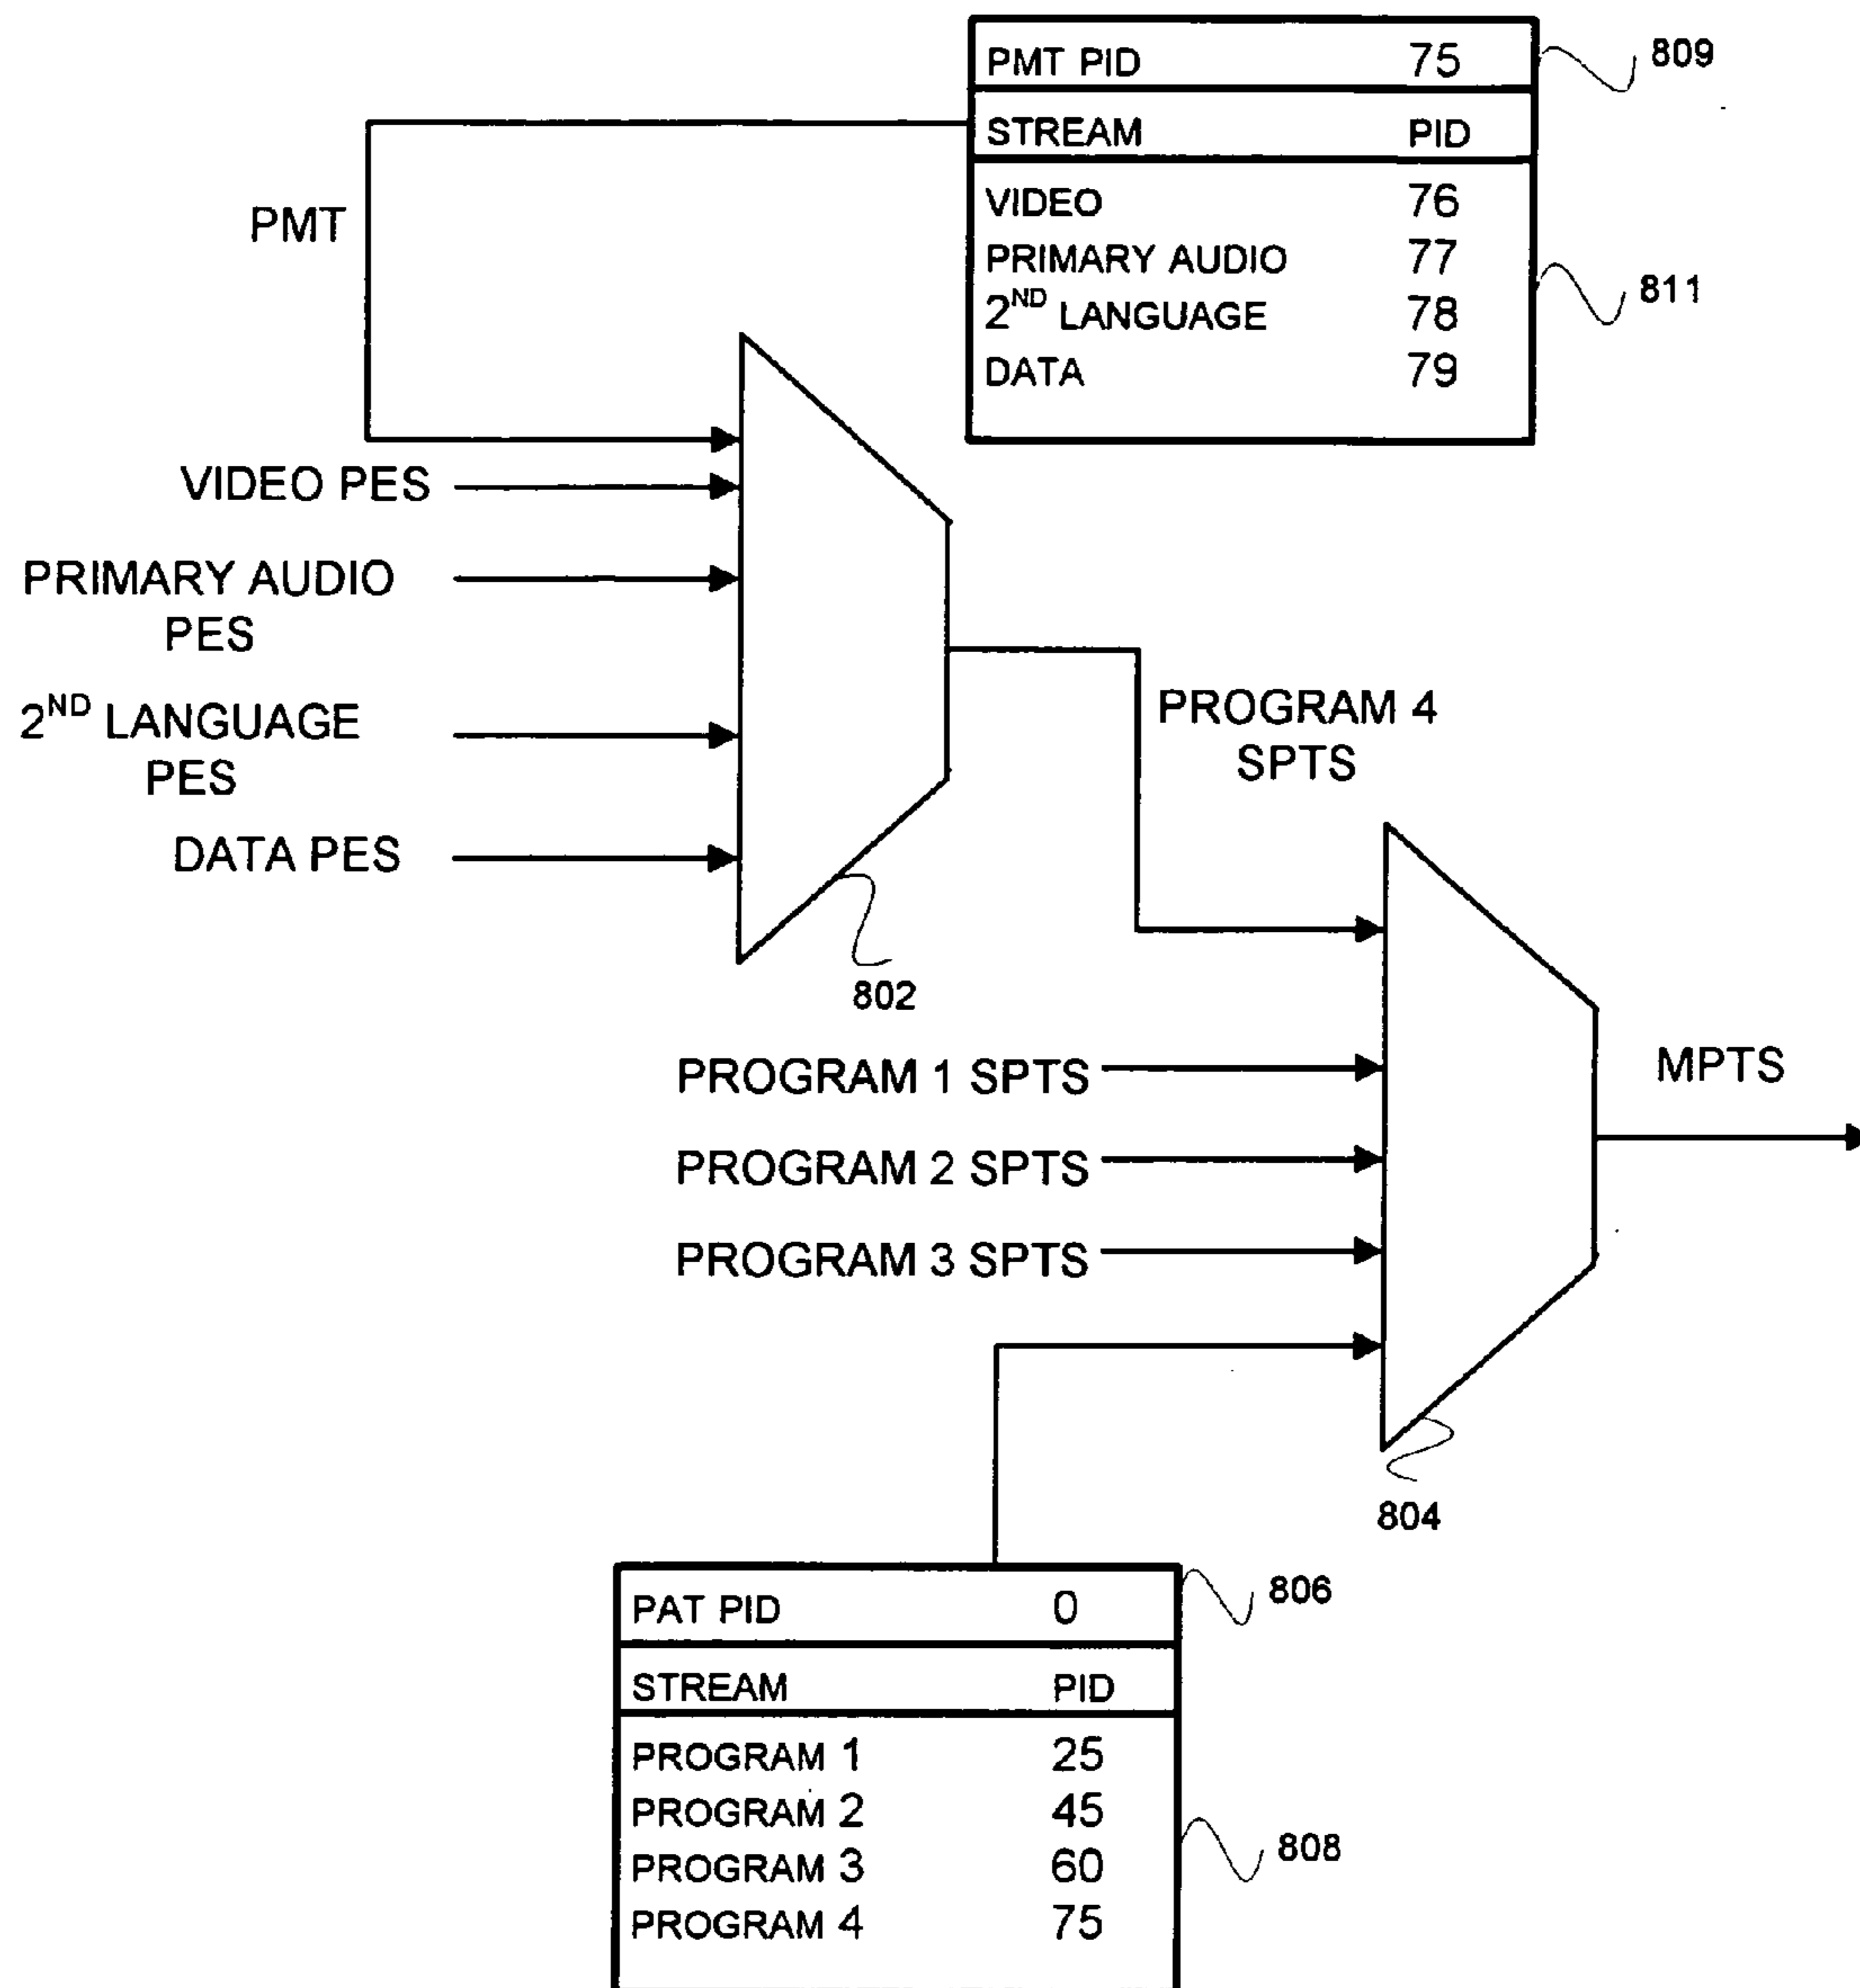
| PMT PID | 75 |
|---|---|
| STREAM | PID |
| VIDEO | 76 |
| PRIMARY AUDIO | 77 |
| 2$^{ND}$ LANGUAGE | 78 |
| DATA | 79 |

809

811

PMT

VIDEO PES

PRIMARY AUDIO PES

2$^{ND}$ LANGUAGE PES

DATA PES

802

PROGRAM 4 SPTS

PROGRAM 1 SPTS

PROGRAM 2 SPTS

PROGRAM 3 SPTS

MPTS

804

| PAT PID | 0 |
|---|---|
| STREAM | PID |
| PROGRAM 1 | 25 |
| PROGRAM 2 | 45 |
| PROGRAM 3 | 60 |
| PROGRAM 4 | 75 |

806

808